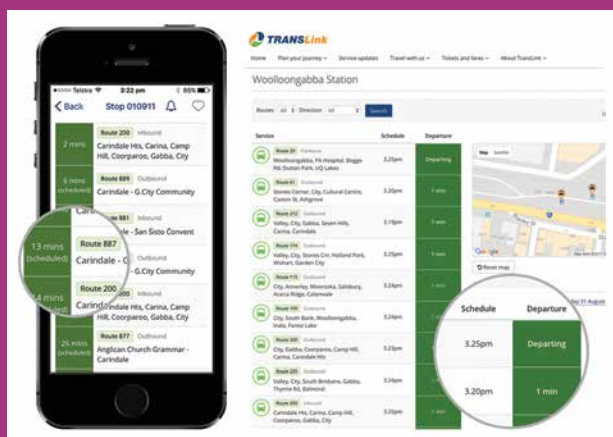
Telstra 3:22 pm 85%

Back Stop 010911

2 mins
Route 200 Inbound
Carindale Hts, Carina, Camp Hill, Coorparoo, Gabba, City

6 mins (scheduled)
Route 889 Outbound
Carindale - G.City Community

Route 881 Inbound
Carindale - San Sisto Convent

13 mins (scheduled)
Route 887
Carindale - G.City Community

4 mins
Route 200
Carindale Hts, Carina, Camp Hill, Coorparoo, Gabba, City

26 mins (scheduled)
Route 877 Outbound
Anglican Church Grammar - Carindale

TRANSLink

Home Plan your journey Service updates Travel with us Tickets and fares About TransLink

Woolloongabba Station

Routes All Direction All Search

| Service | Schedule | Departure |
|---|---|---|
| Route 29 Outbound Woolloongabba, PA Hospital, Boggo Rd, Dutton Park, UQ Lakes | 3.25pm | Departing |
| Route 61 Outbound Stones Corner, City, Cultural Centre, Caxton St, Ashgrove | 3.20pm | 1 min |
| Route 212 Outbound Valley, City, Gabba, Seven Hills, Carina, Carindale | 3.19pm | 1 min |
| Route 174 Outbound Valley, City, Stones Cnr, Holland Park, Wishart, Garden City | 3.25pm | 1 min |
| Route 175 Outbound City, Annerley, Moorooka, Salisbury, Acacia Ridge, Calamvale | 3.24pm | 1 min |
| Route 203 Outbound City, South Bank, Woolloongabba, Inala, Forest Lake | 3.24pm | |
| Route 200 Outbound City, Gabba, Coorparoo, Camp Hill, Carina, Carindale Hts | 3.25pm | |
| Route 222 Outbound Valley, City, South Brisbane, Gabba, Thynne Rd, Balmoral | 3.24pm | |
| Route 200 Inbound Carindale Hts, Carina, Camp Hill, Coorparoo, Gabba, City | 3.25pm | |

Map Satellite

Google

Reset map

31 August

| Schedule | Departure |
|---|---|
| 3.25pm | Departing |
| 3.20pm | 1 min |